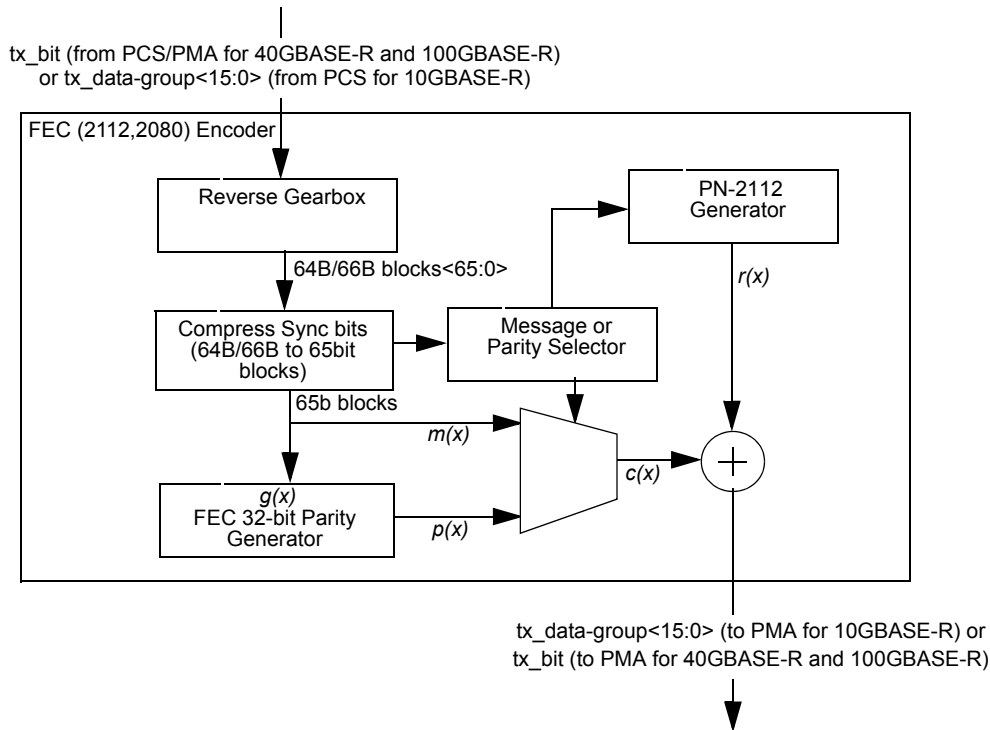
tx_bit (from PCS/PMA for 40GBASE-R and 100GBASE-R) or tx_data-group<15:0> (from PCS for 10GBASE-R)

FEC (2112,2080) Encoder

Reverse Gearbox

PN-2112 Generator

64B/66B blocks<65:0>

$r(x)$

Compress Sync bits (64B/66B to 65bit blocks)

Message or Parity Selector

65b blocks

$m(x)$

$c(x)$

$g(x)$
FEC 32-bit Parity Generator

$p(x)$

tx_data-group<15:0> (to PMA for 10GBASE-R) or tx_bit (to PMA for 40GBASE-R and 100GBASE-R)